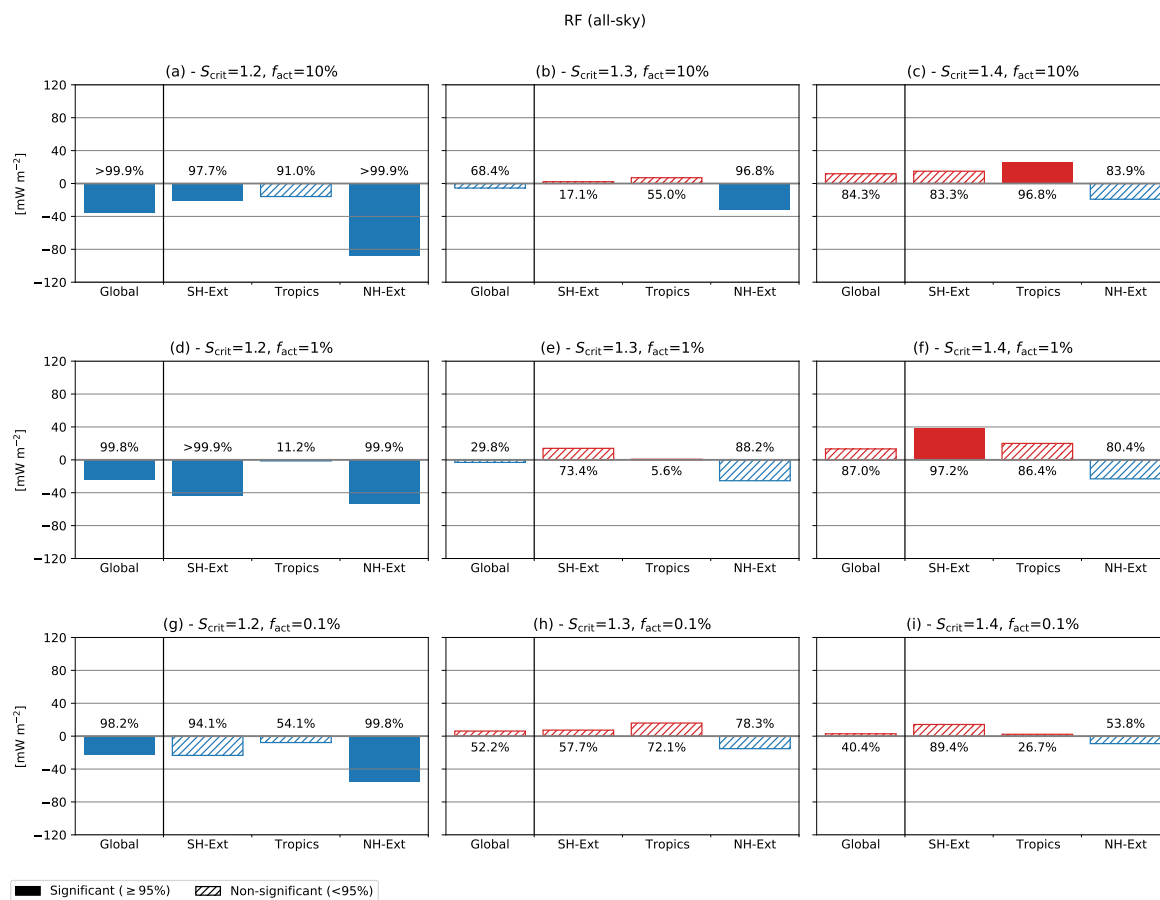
RF (all-sky)

(a) - $S_{\mathrm{crit}}$=1.2, $f_{\mathrm{act}}$=10%

120
80
40
0
−40
−80
−120
[mW m$^{-2}$]

>99.9%
97.7%
91.0%
>99.9%

Global
SH-Ext
Tropics
NH-Ext

(b) - $S_{\mathrm{crit}}$=1.3, $f_{\mathrm{act}}$=10%

68.4%
17.1%
55.0%
96.8%

Global
SH-Ext
Tropics
NH-Ext

(c) - $S_{\mathrm{crit}}$=1.4, $f_{\mathrm{act}}$=10%

84.3%
83.3%
96.8%
83.9%

Global
SH-Ext
Tropics
NH-Ext

(d) - $S_{\mathrm{crit}}$=1.2, $f_{\mathrm{act}}$=1%

120
80
40
0
−40
−80
−120
[mW m$^{-2}$]

99.8%
>99.9%
11.2%
99.9%

Global
SH-Ext
Tropics
NH-Ext

(e) - $S_{\mathrm{crit}}$=1.3, $f_{\mathrm{act}}$=1%

29.8%
73.4%
5.6%
88.2%

Global
SH-Ext
Tropics
NH-Ext

(f) - $S_{\mathrm{crit}}$=1.4, $f_{\mathrm{act}}$=1%

87.0%
97.2%
86.4%
80.4%

Global
SH-Ext
Tropics
NH-Ext

(g) - $S_{\mathrm{crit}}$=1.2, $f_{\mathrm{act}}$=0.1%

120
80
40
0
−40
−80
−120
[mW m$^{-2}$]

98.2%
94.1%
54.1%
99.8%

Global
SH-Ext
Tropics
NH-Ext

(h) - $S_{\mathrm{crit}}$=1.3, $f_{\mathrm{act}}$=0.1%

52.2%
57.7%
72.1%
78.3%

Global
SH-Ext
Tropics
NH-Ext

(i) - $S_{\mathrm{crit}}$=1.4, $f_{\mathrm{act}}$=0.1%

40.4%
89.4%
26.7%
53.8%

Global
SH-Ext
Tropics
NH-Ext

Significant ($\geq$95%)
Non-significant (<95%)